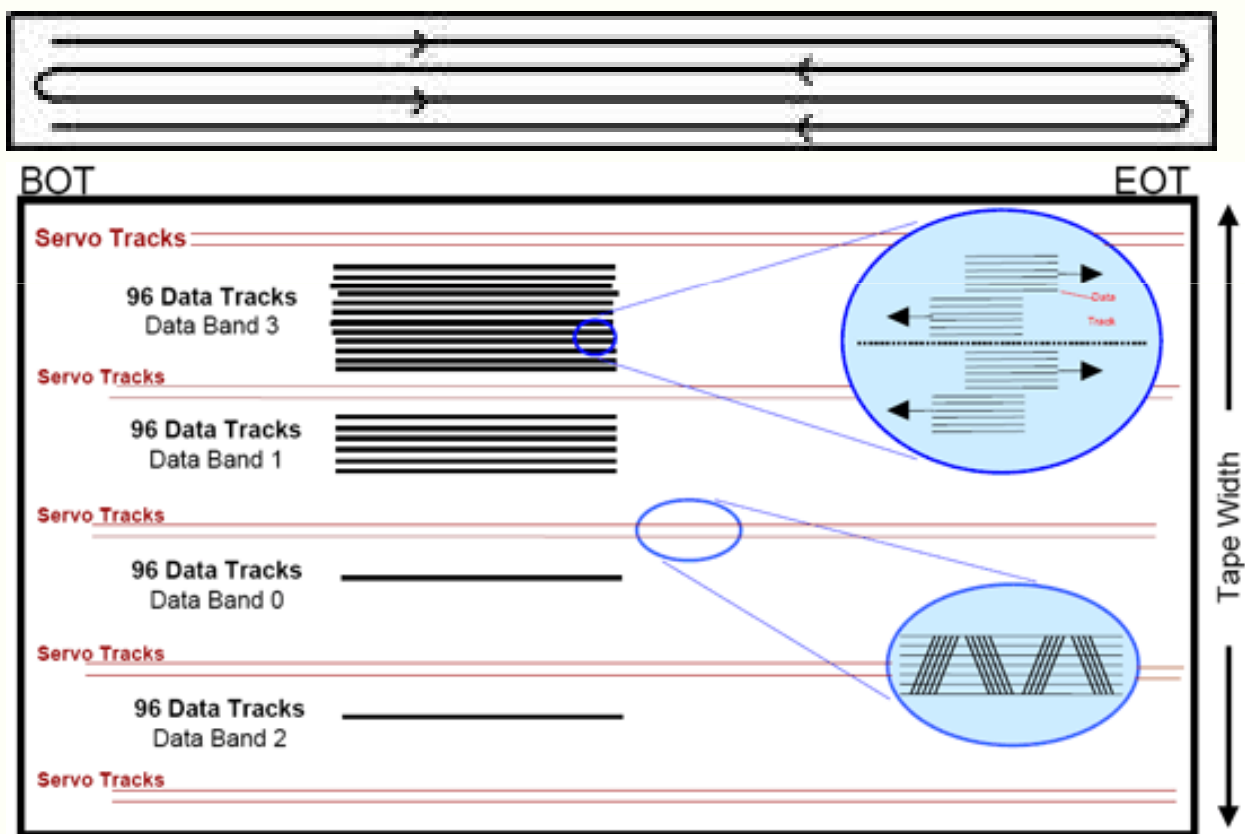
BOT

EOT

Servo Tracks

96 Data Tracks
Data Band 3

Data Track

Servo Tracks

96 Data Tracks
Data Band 1

Servo Tracks

96 Data Tracks
Data Band 0

Servo Tracks

96 Data Tracks
Data Band 2

Servo Tracks

Tape Width